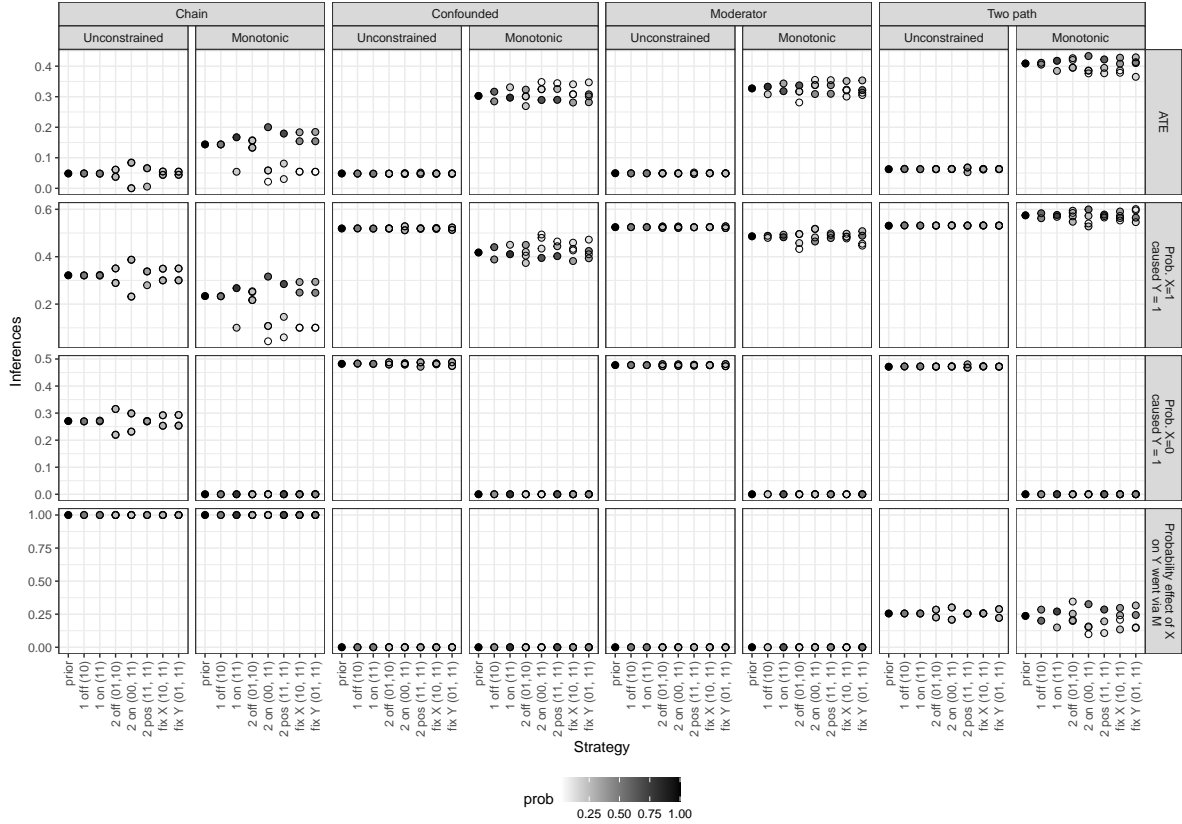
Chain

Confounded

Moderator

Two path

Unconstrained

Monotonic

Unconstrained

Monotonic

Unconstrained

Monotonic

Unconstrained

Monotonic

ATE

Prob. X=1 caused Y = 1

Prob. X=0 caused Y = 1

Probability effect of X on Y went via M

Inferences

0.0
0.1
0.2
0.3
0.4

0.2
0.4
0.6

0.0
0.1
0.2
0.3
0.4
0.5

0.00
0.25
0.50
0.75
1.00

prior
1 off (10)
1 on (11)
2 off (01,10)
2 on (00, 11)
2 pos (11, 11)
fix X (10, 11)
fix Y (01, 11)

Strategy

prob
0.25 0.50 0.75 1.00